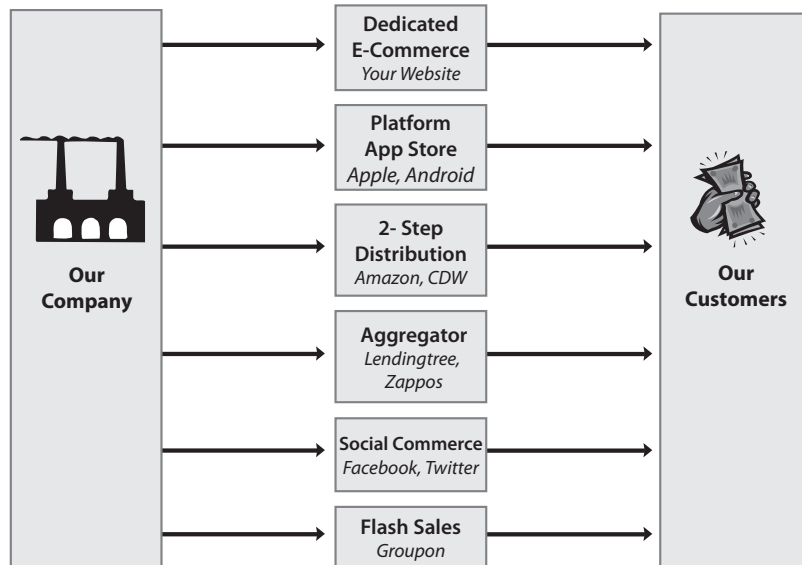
Our Company

Dedicated E-Commerce
Your Website

Platform App Store
Apple, Android

2- Step Distribution
Amazon, CDW

Aggregator
Lendingtree, Zappos

Social Commerce
Facebook, Twitter

Flash Sales
Groupon

Our Customers